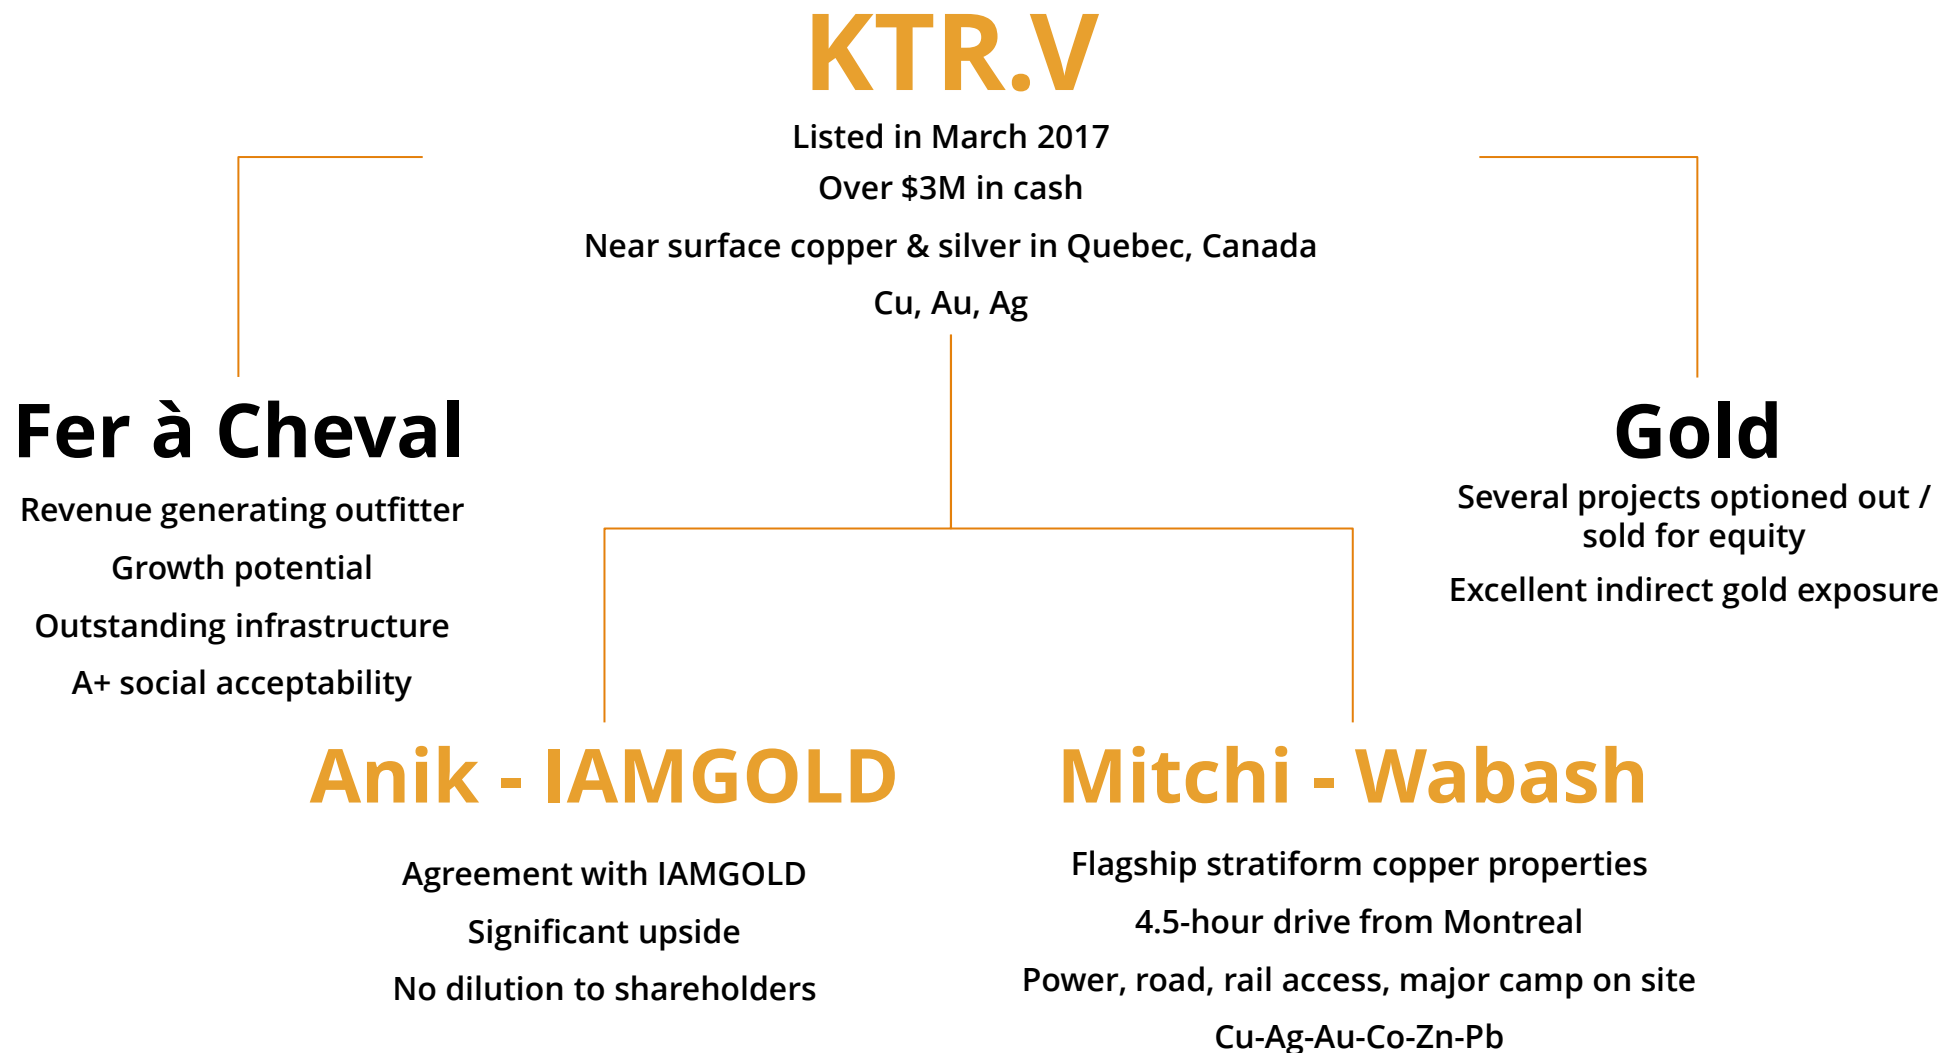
KTR.V

Listed in March 2017

Over $3M in cash

Near surface copper & silver in Quebec, Canada

Cu, Au, Ag

Fer à Cheval

Revenue generating outfitter

Growth potential

Outstanding infrastructure

A+ social acceptability

Gold

Several projects optioned out / sold for equity

Excellent indirect gold exposure

Anik - IAMGOLD

Agreement with IAMGOLD

Significant upside

No dilution to shareholders

Mitchi - Wabash

Flagship stratiform copper properties

4.5-hour drive from Montreal

Power, road, rail access, major camp on site

Cu-Ag-Au-Co-Zn-Pb